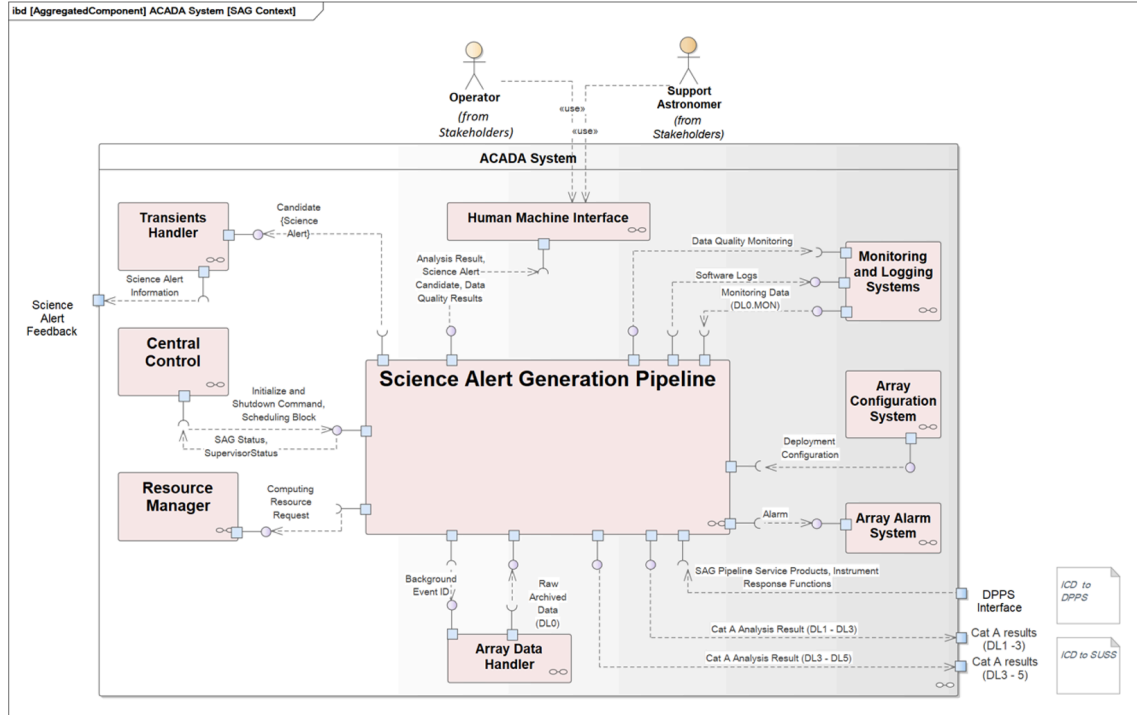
ibd [AggregatedComponent] ACADA System [SAG Context]

Operator
(from Stakeholders)

Support Astronomer
(from Stakeholders)

«use»

«use»

ACADA System

Transients Handler

Candidate {Science Alert}

Human Machine Interface

Science Alert Information

Science Alert Feedback

Analysis Result, Science Alert Candidate, Data Quality Results

Data Quality Monitoring

Monitoring and Logging Systems

Software Logs

Monitoring Data (DL0.MON)

Central Control

Science Alert Generation Pipeline

Initialize and Shutdown Command, Scheduling Block

SAG Status, SupervisorStatus

Array Configuration System

Deployment Configuration

Resource Manager

Computing Resource Request

Alarm

Array Alarm System

SAG Pipeline Service Products, Instrument Response Functions

Background Event ID

Raw Archived Data (DL0)

DPPS Interface

ICD to DPPS

Cat A Analysis Result (DL1 - DL3)

Cat A results (DL1 -3)

Array Data Handler

Cat A Analysis Result (DL3 - DL5)

Cat A results (DL3 - 5)

ICD to SUSS